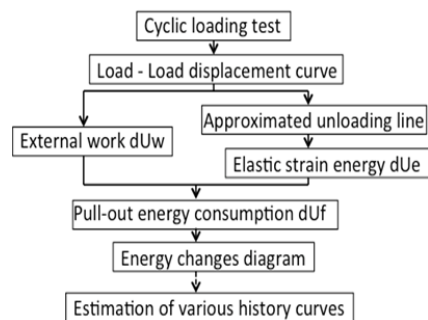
Cyclic loading test

Load - Load displacement curve

External work dUw

Approximated unloading line

Elastic strain energy dUe

Pull-out energy consumption dUf

Energy changes diagram

Estimation of various history curves